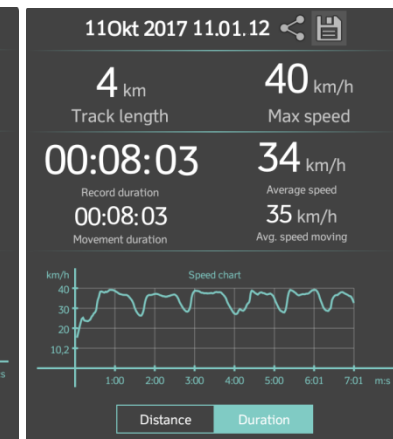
11Okt 2017 11.01.12

4 km
Track length

40 km/h
Max speed

00:08:03
Record duration

34 km/h
Average speed

00:08:03
Movement duration

35 km/h
Avg. speed moving

km/h
Speed chart
40
30
20
10,2
1:00 2:00 3:00 4:00 5:00 6:01 7:01 m:s

Distance
Duration